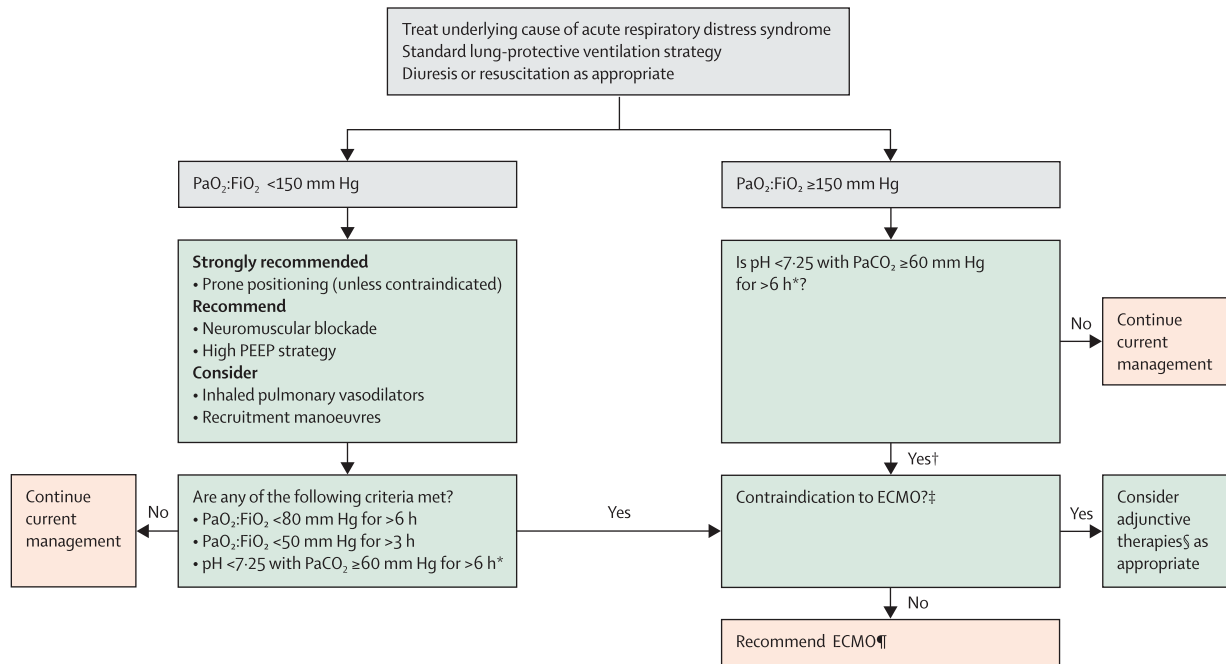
Treat underlying cause of acute respiratory distress syndrome
Standard lung-protective ventilation strategy
Diuresis or resuscitation as appropriate

$PaO_2$:$FiO_2$ <150 mm Hg

$PaO_2$:$FiO_2$ ≥150 mm Hg

**Strongly recommended**
• Prone positioning (unless contraindicated)
**Recommend**
• Neuromuscular blockade
• High PEEP strategy
**Consider**
• Inhaled pulmonary vasodilators
• Recruitment manoeuvres

Is pH <7·25 with $PaCO_2$ ≥60 mm Hg for >6 h*?

No

Continue current management

Yes†

Continue current management

No

Are any of the following criteria met?
• $PaO_2$:$FiO_2$ <80 mm Hg for >6 h
• $PaO_2$:$FiO_2$ <50 mm Hg for >3 h
• pH <7·25 with $PaCO_2$ ≥60 mm Hg for >6 h*

Yes

Contraindication to ECMO?‡

Yes

Consider adjunctive therapies§ as appropriate

No

Recommend ECMO¶